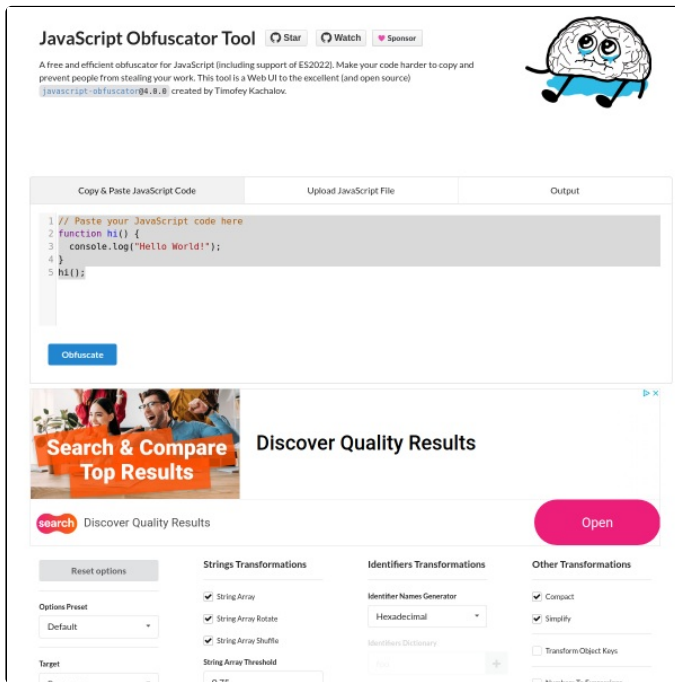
JavaScript Obfuscator Tool Star Watch Sponsor

A free and efficient obfuscator for JavaScript (including support of ES2022). Make your code harder to copy and prevent people from stealing your work. This tool is a Web UI to the excellent (and open source) javascript-obfuscator@4.0.0 created by Timofey Kachalov.

Copy & Paste JavaScript Code | Upload JavaScript File | Output

1 // Paste your JavaScript code here
2 function hi() {
3   console.log("Hello World!");
4 }
5 hi();

Obfuscate

Search & Compare Top Results

Discover Quality Results

search Discover Quality Results

Open

Reset options

Options Preset
Default

Target

Strings Transformations
String Array
String Array Rotate
String Array Shuffle
String Array Threshold
0.75

Identifiers Transformations
Identifier Names Generator
Hexadecimal
Identifiers Dictionary

Other Transformations
Compact
Simplify
Transform Object Keys
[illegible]